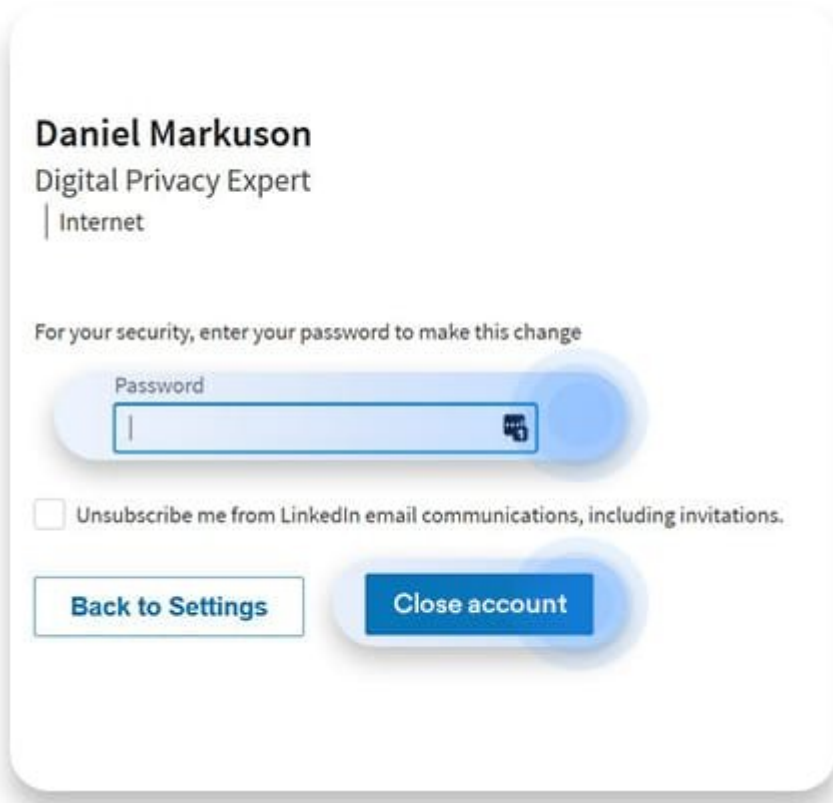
Daniel Markuson
Digital Privacy Expert
| Internet

For your security, enter your password to make this change

Password

Unsubscribe me from LinkedIn email communications, including invitations.

Back to Settings

Close account